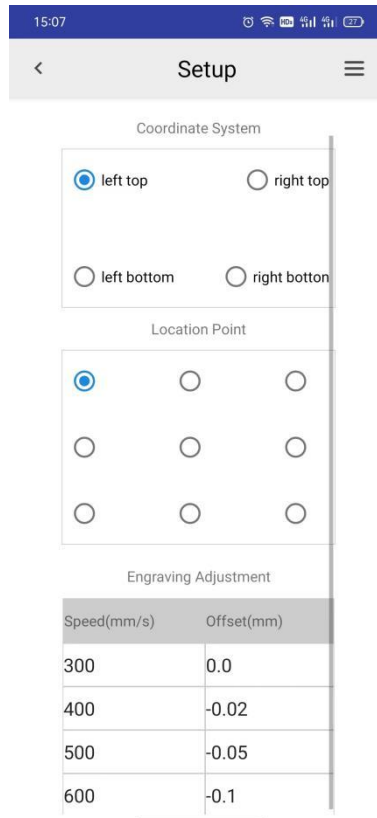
15:07

Setup

Coordinate System

left top
right top
left bottom
right botton

Location Point

Engraving Adjustment

| Speed(mm/s) | Offset(mm) |
|---|---|
| 300 | 0.0 |
| 400 | -0.02 |
| 500 | -0.05 |
| 600 | -0.1 |